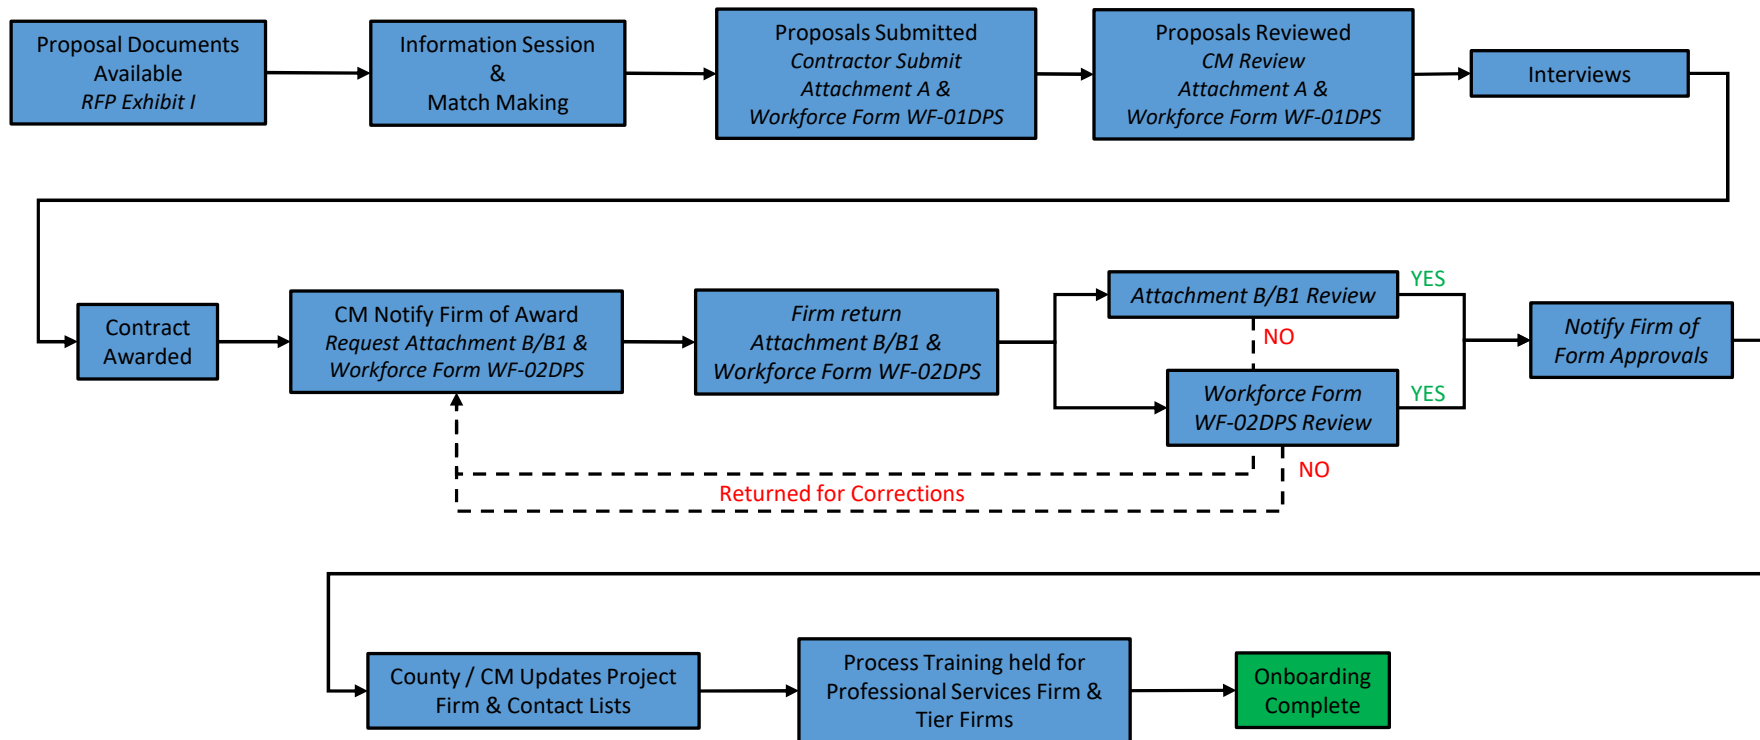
Proposal Documents Available
RFP Exhibit I

Information Session
&
Match Making

Proposals Submitted
Contractor Submit
Attachment A &
Workforce Form WF-01DPS

Proposals Reviewed
CM Review
Attachment A &
Workforce Form WF-01DPS

Interviews

Contract Awarded

CM Notify Firm of Award
Request Attachment B/B1 &
Workforce Form WF-02DPS

Firm return
Attachment B/B1 &
Workforce Form WF-02DPS

Attachment B/B1 Review

YES

NO

Workforce Form
WF-02DPS Review

YES

NO

Notify Firm of
Form Approvals

Returned for Corrections

County / CM Updates Project
Firm & Contact Lists

Process Training held for
Professional Services Firm &
Tier Firms

Onboarding
Complete